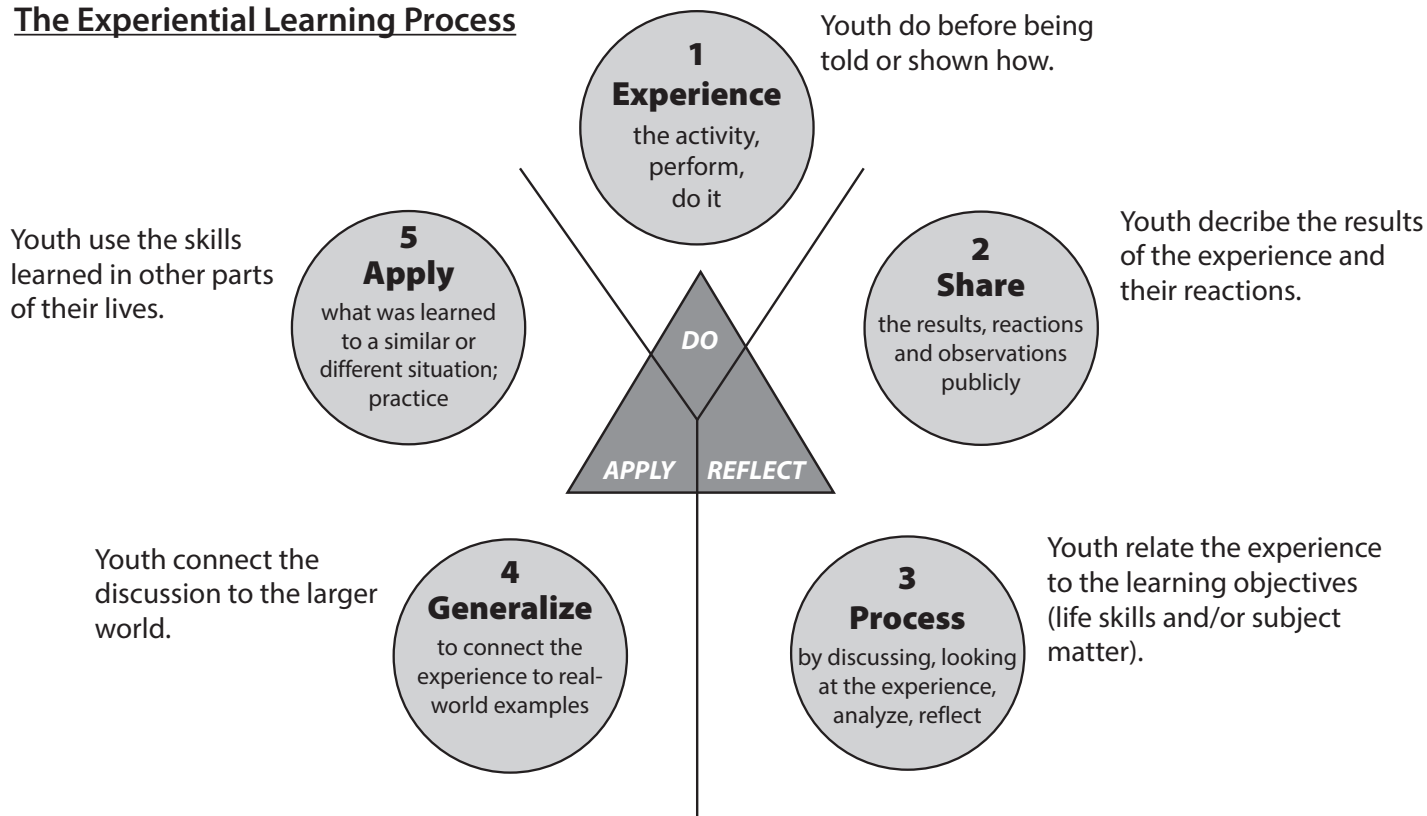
The Experiential Learning Process

1
Experience
the activity, perform, do it

Youth do before being told or shown how.

Youth use the skills learned in other parts of their lives.

5
Apply
what was learned to a similar or different situation; practice

2
Share
the results, reactions and observations publicly

Youth decribe the results of the experience and their reactions.

DO

APPLY

REFLECT

Youth connect the discussion to the larger world.

4
Generalize
to connect the experience to real-world examples

3
Process
by discussing, looking at the experience, analyze, reflect

Youth relate the experience to the learning objectives (life skills and/or subject matter).